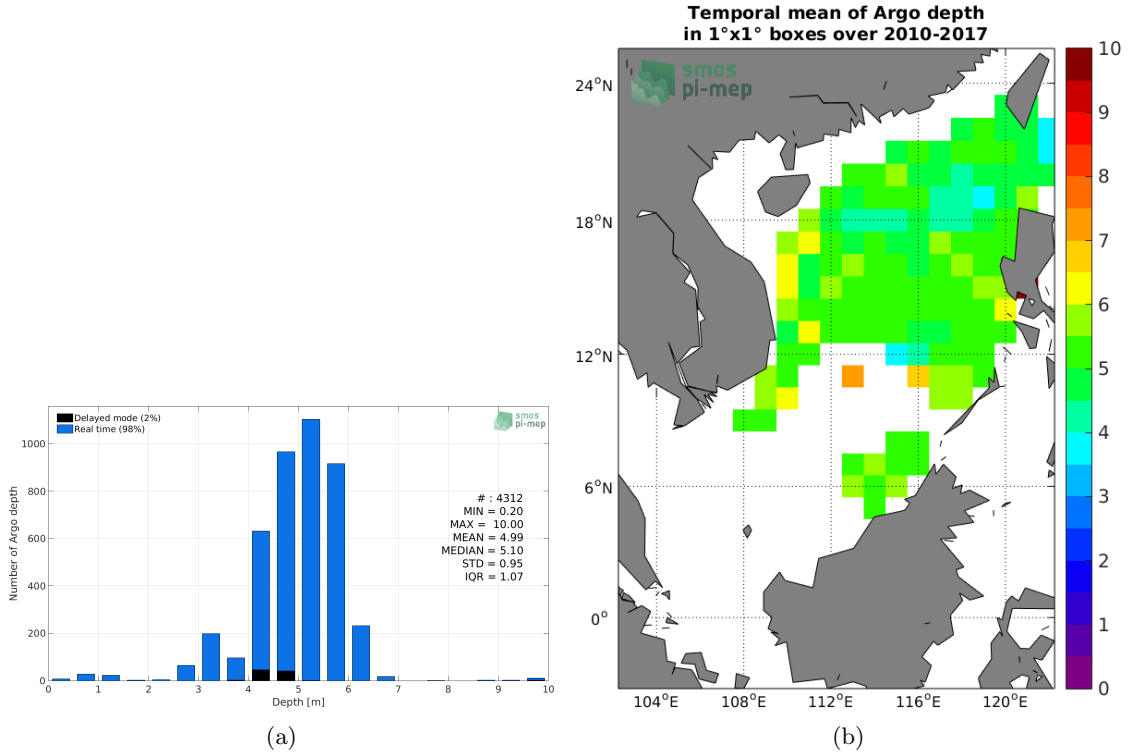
Delayed mode (2%)
Real time (98%)

smos pi-mep

Number of Argo depth

1000
800
600
400
200
0

0 1 2 3 4 5 6 7 8 9 10
Depth [m]

# : 4312
MIN = 0.20
MAX = 10.00
MEAN = 4.99
MEDIAN = 5.10
STD = 0.95
IQR = 1.07

(a)

Temporal mean of Argo depth in 1°x1° boxes over 2010-2017

smos pi-mep

24°N
18°N
12°N
6°N
0°

104°E 108°E 112°E 116°E 120°E

10
9
8
7
6
5
4
3
2
1
0

(b)